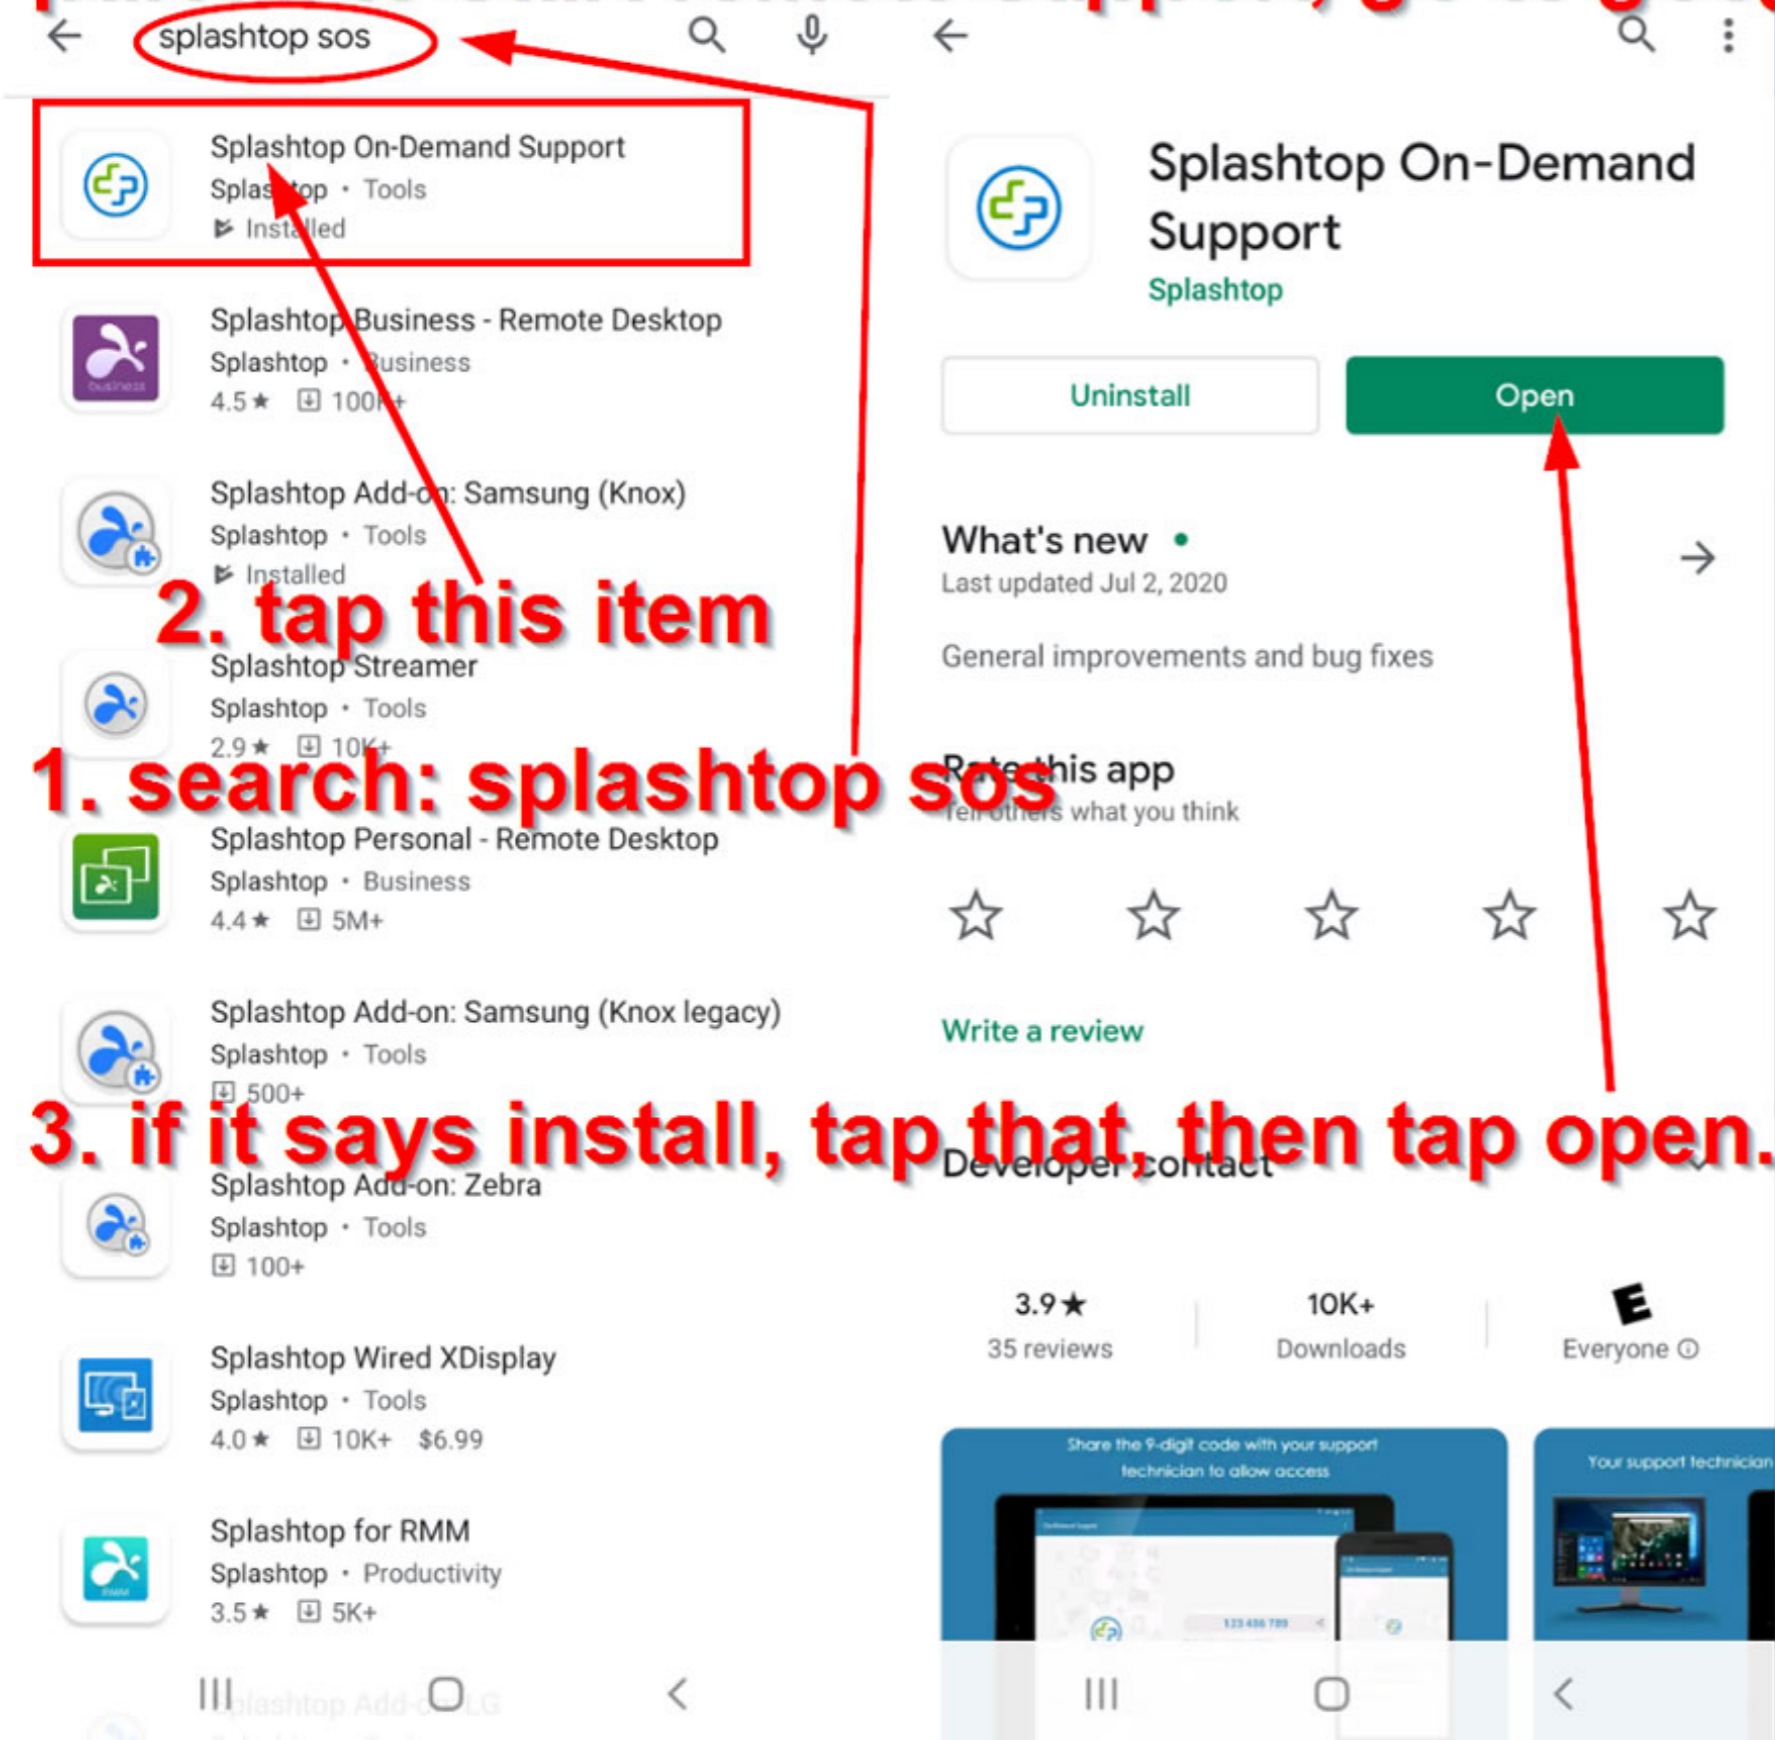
splashtop sos

Splashtop On-Demand Support
Splashtop • Tools
Installed

Splashtop Business - Remote Desktop
Splashtop • Business
4.5★ 100K+

Splashtop Add-on: Samsung (Knox)
Splashtop • Tools
Installed

2. tap this item

Splashtop Streamer
Splashtop • Tools
2.9★ 10K+

1. search: splashtop sos

Splashtop Personal - Remote Desktop
Splashtop • Business
4.4★ 5M+

Splashtop Add-on: Samsung (Knox legacy)
Splashtop • Tools
500+

3. if it says install, tap that, then tap open.

Splashtop Add-on: Zebra
Splashtop • Tools
100+

Splashtop Wired XDisplay
Splashtop • Tools
4.0★ 10K+ $6.99

Splashtop for RMM
Splashtop • Productivity
3.5★ 5K+

Splashtop Add-on LG

Splashtop On-Demand Support
Splashtop

Uninstall
Open

What's new •
Last updated Jul 2, 2020

General improvements and bug fixes

Rate this app
Tell others what you think

Write a review

Developer contact

3.9★
35 reviews

10K+
Downloads

E
Everyone

Share the 9-digit code with your support technician to allow access

Your support technician